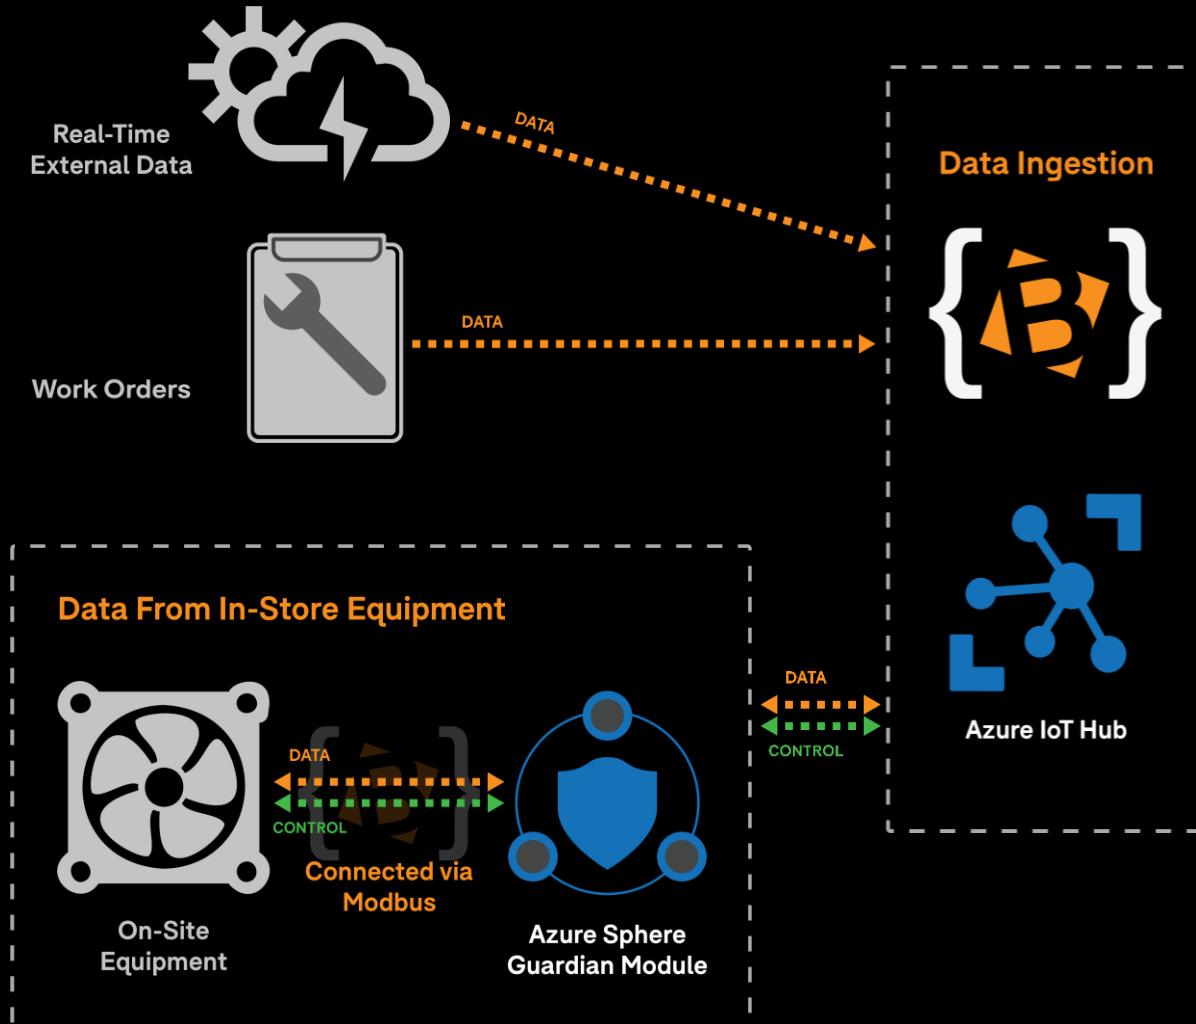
Real-Time External Data

DATA

Data Ingestion

Work Orders

DATA

Data From In-Store Equipment

DATA

CONTROL

Azure IoT Hub

DATA

CONTROL

Connected via Modbus

On-Site Equipment

Azure Sphere Guardian Module